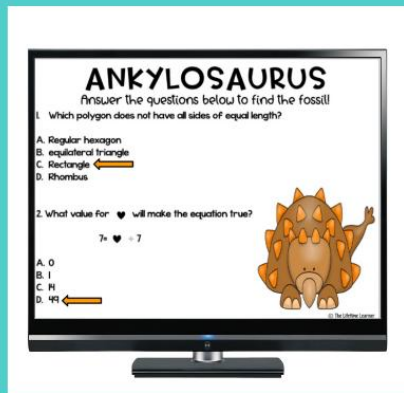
ANKYLOSAURUS
Answer the questions below to find the fossil!

1. Which polygon does not have all sides of equal length?

A. Regular hexagon
B. equilateral triangle
C. Rectangle
D. Rhombus

2. What value for ♥ will make the equation true?

7= ♥ ÷ 7

A. 0
B. 1
C. 14
D. 49

© The Lifetime Learner